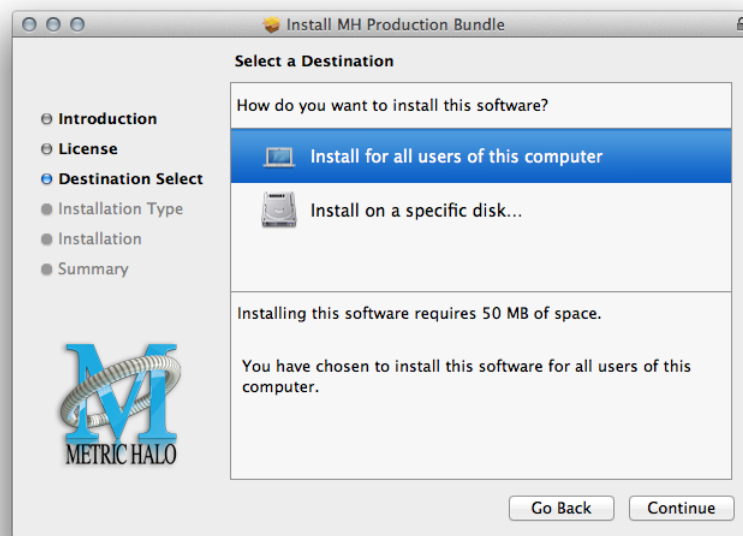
Install MH Production Bundle

Select a Destination

Introduction
License
Destination Select
Installation Type
Installation
Summary

How do you want to install this software?

Install for all users of this computer

Install on a specific disk...

Installing this software requires 50 MB of space.

You have chosen to install this software for all users of this computer.

METRIC HALO

Go Back
Continue